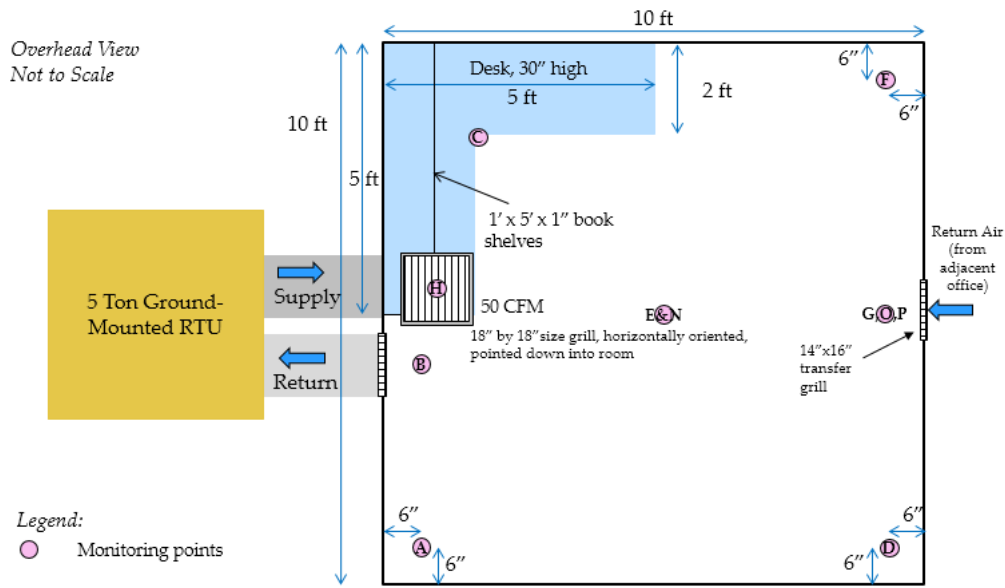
Overhead View
Not to Scale

10 ft

10 ft

Desk, 30″ high

5 ft

2 ft

6″

F

6″

C

5 ft

1′ x 5′ x 1″ book shelves

Return Air (from adjacent office)

5 Ton Ground-Mounted RTU

Supply

H

50 CFM

E&N

G,O,P

18″ by 18″size grill, horizontally oriented, pointed down into room

14″x16″ transfer grill

Return

B

Legend:

Monitoring points

6″

A

6″

6″

D

6″